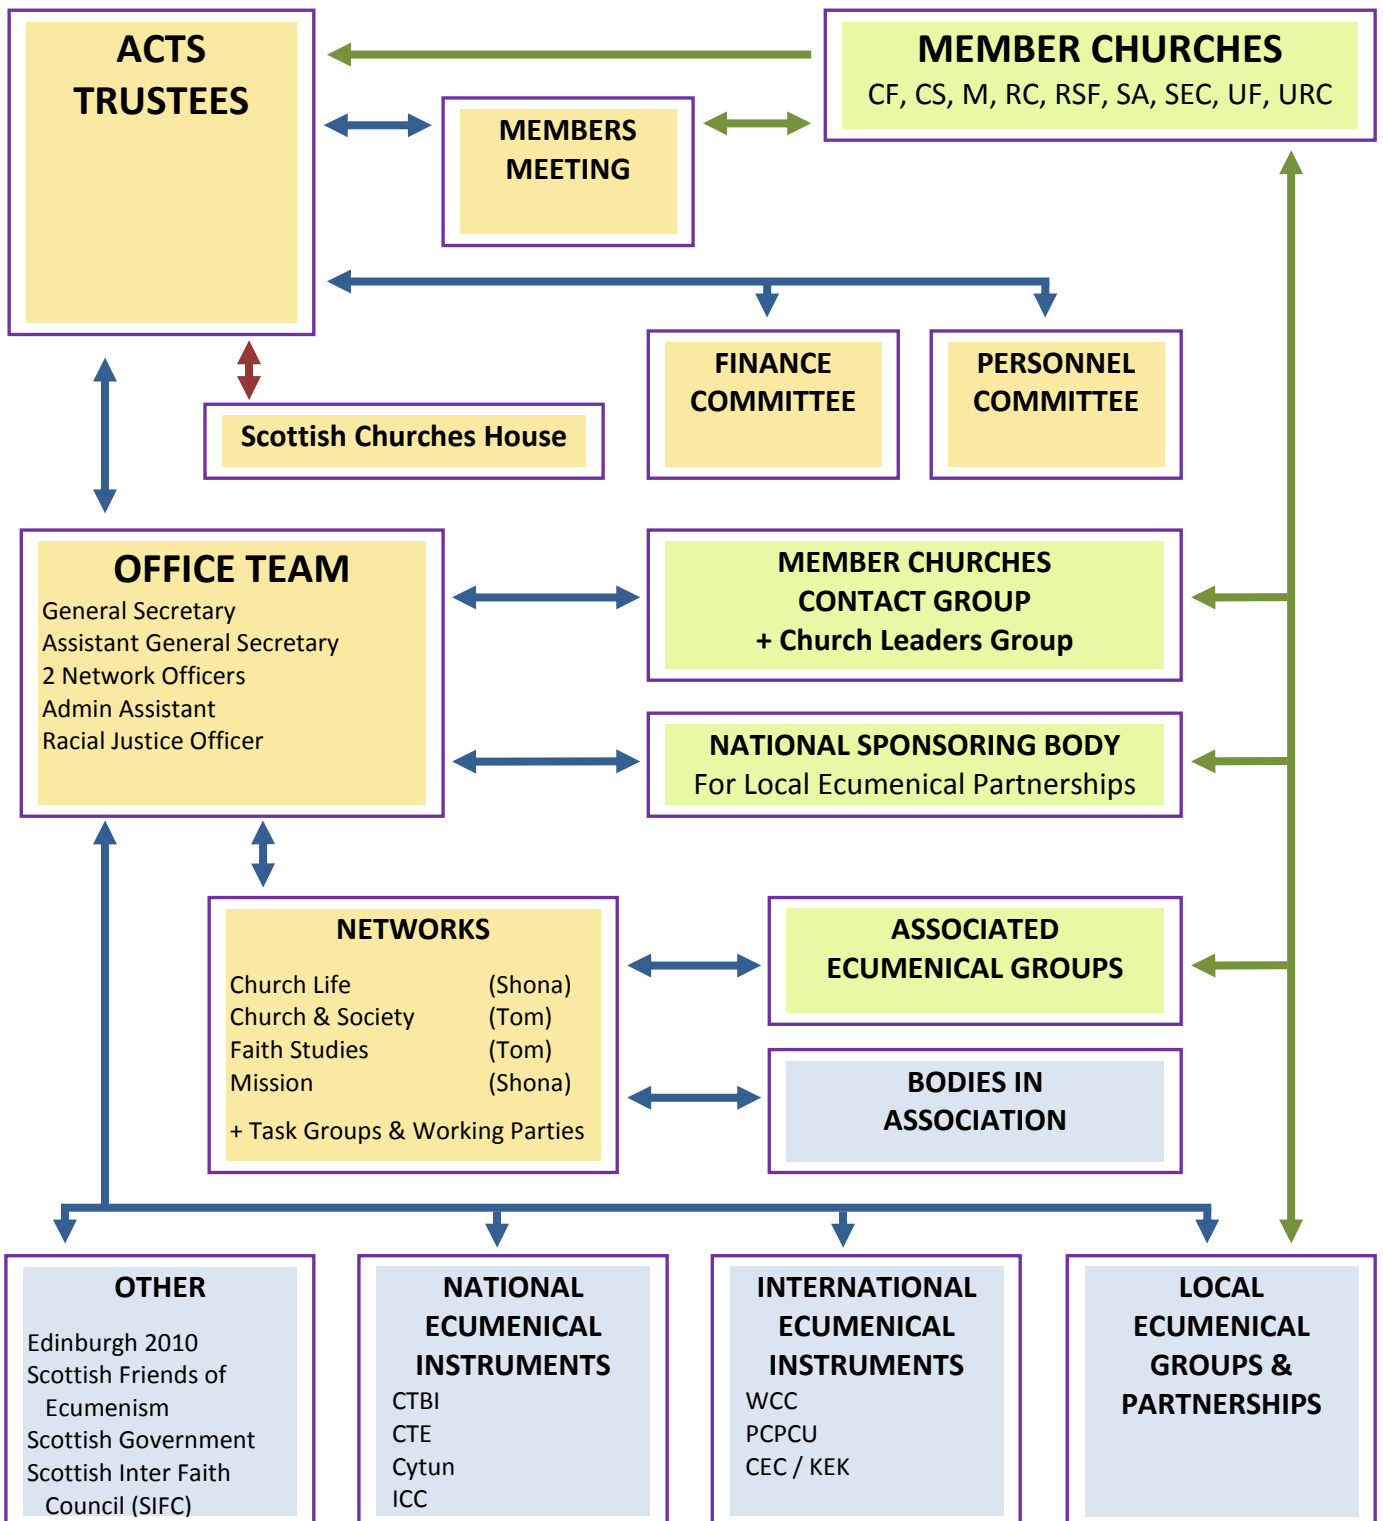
ACTS TRUSTEES

MEMBER CHURCHES
CF, CS, M, RC, RSF, SA, SEC, UF, URC

MEMBERS MEETING

FINANCE COMMITTEE

PERSONNEL COMMITTEE

Scottish Churches House

OFFICE TEAM
General Secretary
Assistant General Secretary
2 Network Officers
Admin Assistant
Racial Justice Officer

MEMBER CHURCHES CONTACT GROUP
+ Church Leaders Group

NATIONAL SPONSORING BODY
For Local Ecumenical Partnerships

NETWORKS

| | |
|---|---|
| Church Life | (Shona) |
| Church & Society | (Tom) |
| Faith Studies | (Tom) |
| Mission | (Shona) |

+ Task Groups & Working Parties

ASSOCIATED ECUMENICAL GROUPS

BODIES IN ASSOCIATION

OTHER
Edinburgh 2010
Scottish Friends of Ecumenism
Scottish Government
Scottish Inter Faith Council (SIFC)

NATIONAL ECUMENICAL INSTRUMENTS
CTBI
CTE
Cytun
ICC

INTERNATIONAL ECUMENICAL INSTRUMENTS
WCC
PCPCU
CEC / KEK

LOCAL ECUMENICAL GROUPS & PARTNERSHIPS